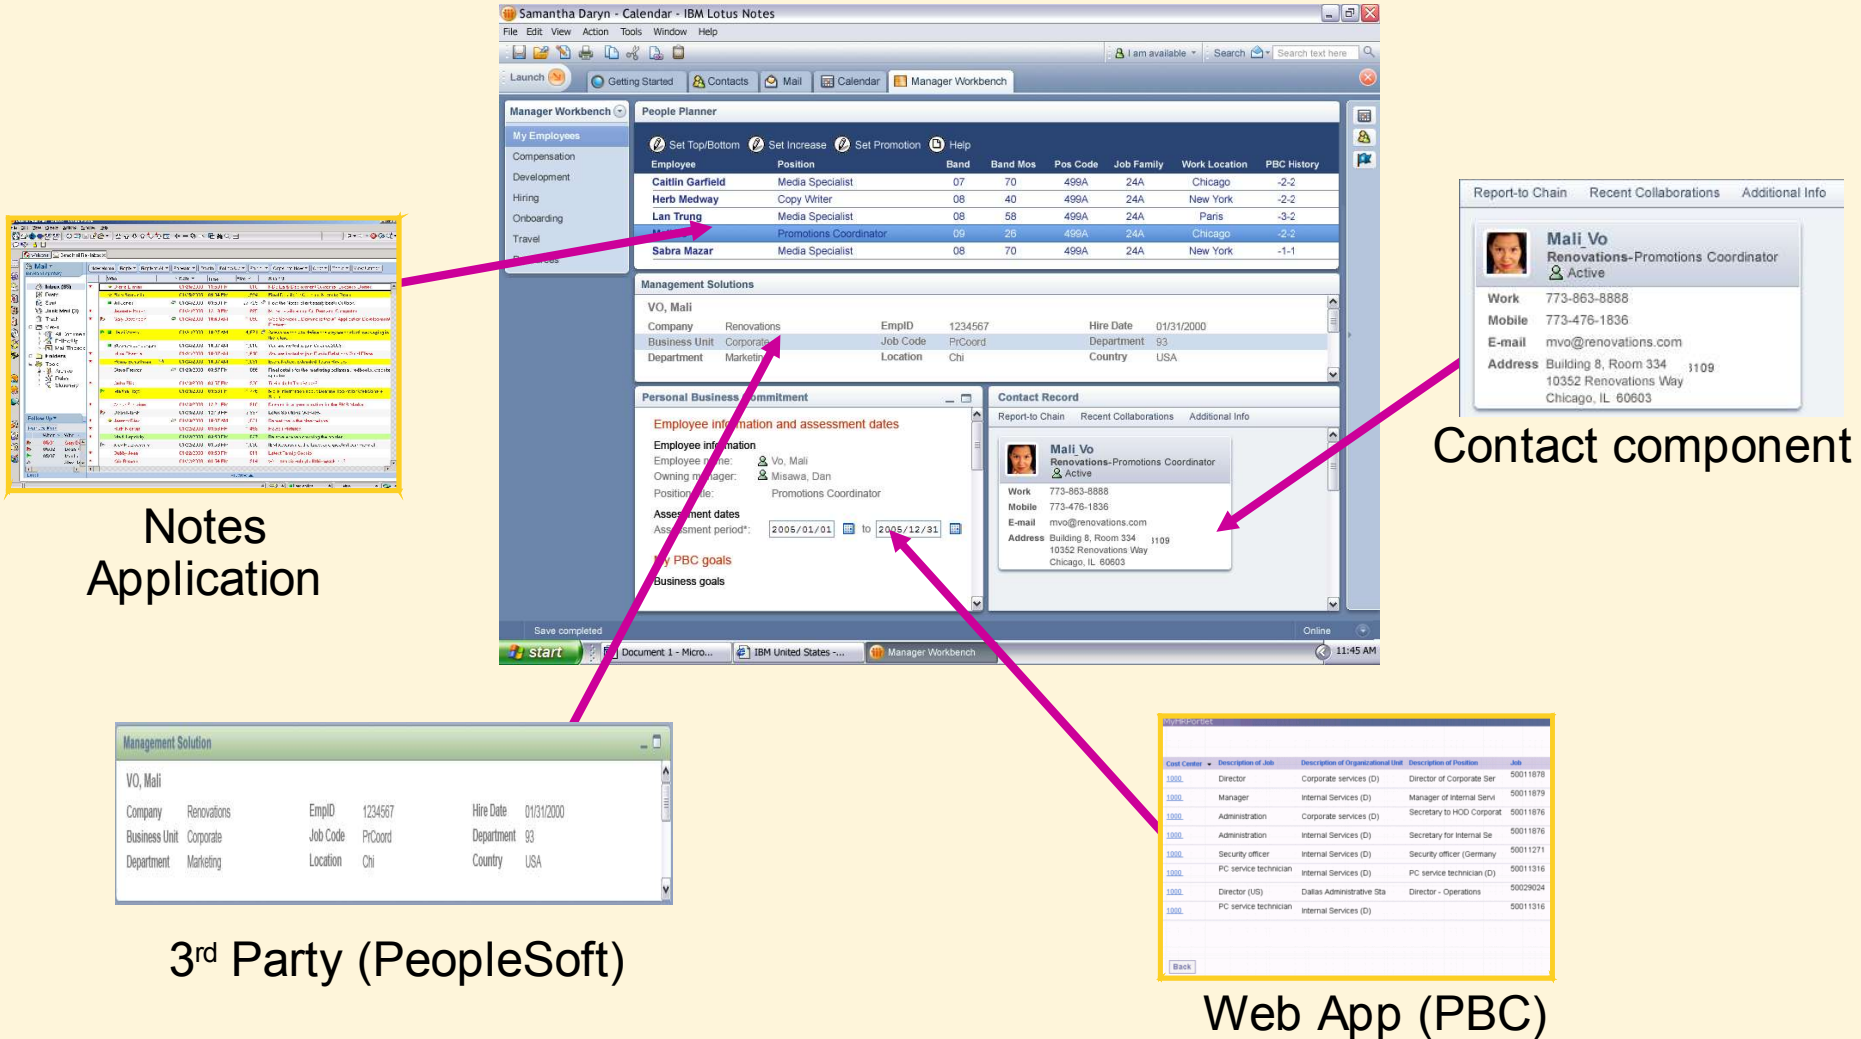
Samantha Daryn - Calendar - IBM Lotus Notes

File Edit View Action Tools Window Help

I am available Search Search text here

Launch Getting Started Contacts Mail Calendar Manager Workbench

Manager Workbench

My Employees
Compensation
Development
Hiring
Onboarding
Travel

People Planner

Set Top/Bottom Set Increase Set Promotion Help

| Employee | Position | Band | Band Mos | Pos Code | Job Family | Work Location | PBC History |
|---|---|---|---|---|---|---|---|
| Caitlin Garfield | Media Specialist | 07 | 70 | 499A | 24A | Chicago | -2-2 |
| Herb Medway | Copy Writer | 08 | 40 | 499A | 24A | New York | -2-2 |
| Lan Trung | Media Specialist | 08 | 58 | 499A | 24A | Paris | -3-2 |
| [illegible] | Promotions Coordinator | 09 | 26 | 499A | 24A | Chicago | -2-2 |
| Sabra Mazar | Media Specialist | 08 | 70 | 499A | 24A | New York | -1-1 |

Management Solutions

VO, Mali
Company Renovations EmpID 1234567 Hire Date 01/31/2000
Business Unit Corporate Job Code PrCoord Department 93
Department Marketing Location Chi Country USA

Personal Business Commitment

Employee information and assessment dates
Employee information
Employee name: Vo, Mali
Owning manager: Misawa, Dan
Position title: Promotions Coordinator
Assessment dates
Assessment period*: 2005/01/01 to 2005/12/31
My PBC goals
Business goals

Contact Record

Report-to Chain Recent Collaborations Additional Info

Mali Vo
Renovations-Promotions Coordinator
Active
Work 773-863-8888
Mobile 773-476-1836
E-mail mvo@renovations.com
Address Building 8, Room 334 3109
10352 Renovations Way
Chicago, IL 60603

Save completed Online

start Document 1 - Micro... IBM United States -... Manager Workbench 11:45 AM

Report-to Chain Recent Collaborations Additional Info

Mali Vo
Renovations-Promotions Coordinator
Active
Work 773-863-8888
Mobile 773-476-1836
E-mail mvo@renovations.com
Address Building 8, Room 334 3109
10352 Renovations Way
Chicago, IL 60603

Contact component

Notes Application

Management Solution

VO, Mali
Company Renovations EmpID 1234567 Hire Date 01/31/2000
Business Unit Corporate Job Code PrCoord Department 93
Department Marketing Location Chi Country USA

3rd Party (PeopleSoft)

MyHRPortlet

| Cost Center | Description of Job | Description of Organizational Unit | Description of Position | Job |
|---|---|---|---|---|
| 1000 | Director | Corporate services (D) | Director of Corporate Ser | 50011878 |
| 1000 | Manager | Internal Services (D) | Manager of Internal Servi | 50011879 |
| 1000 | Administration | Corporate services (D) | Secretary to HOD Corporat | 50011876 |
| 1000 | Administration | Internal Services (D) | Secretary for Internal Se | 50011876 |
| 1000 | Security officer | Internal Services (D) | Security officer (Germany | 50011271 |
| 1000 | PC service technician | Internal Services (D) | PC service technician (D) | 50011316 |
| 1000 | Director (US) | Dallas Administrative Sta | Director - Operations | 50029024 |
| 1000 | PC service technician | Internal Services (D) | | 50011316 |

Back

Web App (PBC)